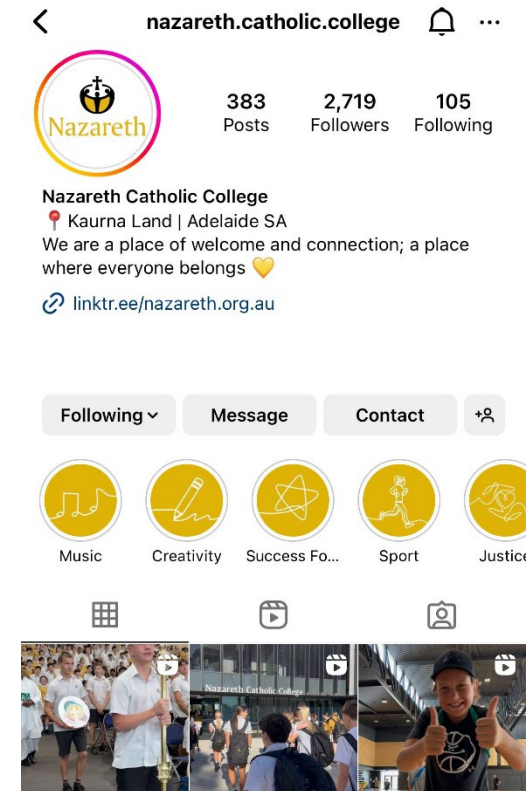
nazareth.catholic.college

Nazareth

383
Posts

2,719
Followers

105
Following

Nazareth Catholic College
📍 Kaurna Land | Adelaide SA
We are a place of welcome and connection; a place where everyone belongs 💛

linktr.ee/nazareth.org.au

Following

Message

Contact

Music

Creativity

Success Fo...

Sport

Justice

Nazareth Catholic College